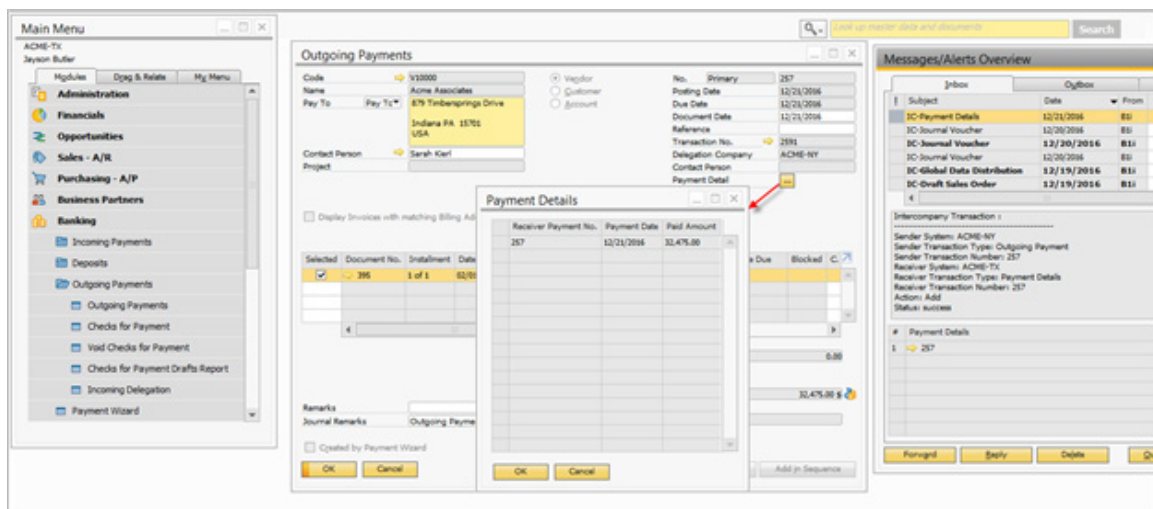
Main Menu

ACME-TX
Jayson Butler

Modules | Drag & Relate | My Menu

Administration
Financials
Opportunities
Sales - A/R
Purchasing - A/P
Business Partners
Banking
Incoming Payments
Deposits
Outgoing Payments
Outgoing Payments
Checks for Payment
Void Checks for Payment
Checks for Payment Drafts Report
Incoming Delegation
Payment Wizard

Look up master data and documents
Search

Outgoing Payments

Code V10000
Name Acme Associates
Pay To Pay To 879 Timbersprings Drive

Indiana PA 15701
USA
Contact Person Sarah Kierl
Project

Vendor
Customer
Account

No. Primary 257
Posting Date 12/21/2016
Due Date 12/21/2016
Document Date 12/21/2016
Reference
Transaction No. 2591
Delegation Company ACME-NY
Contact Person
Payment Detail

Display Invoices with matching Billing Ad

| Selected | Document No. | Installment | Date |
|---|---|---|---|
| ☑ | 395 | 1 of 1 | 02/0 |

e Due | Blocked | C.

0.00

32,475.00 $

Remarks
Journal Remarks Outgoing Payme

Created by Payment Wizard

OK Cancel

Add in Sequence

Payment Details

| # | Receiver Payment No. | Payment Date | Paid Amount |
|---|---|---|---|
| | 257 | 12/21/2016 | 32,475.00 |

OK Cancel

Messages/Alerts Overview

Inbox | Outbox

| ! | Subject | Date | From |
|---|---|---|---|
| | IC-Payment Details | 12/21/2016 | B1i |
| | IC-Journal Voucher | 12/20/2016 | B1i |
| | IC-Journal Voucher | 12/20/2016 | B1i |
| | IC-Journal Voucher | 12/20/2016 | B1i |
| | IC-Global Data Distribution | 12/19/2016 | B1i |
| | IC-Draft Sales Order | 12/19/2016 | B1i |

Intercompany Transaction :

Sender System: ACME-NY
Sender Transaction Type: Outgoing Payment
Sender Transaction Number: 257
Receiver System: ACME-TX
Receiver Transaction Type: Payment Details
Receiver Transaction Number: 257
Action: Add
Status: success

| # | Payment Details |
|---|---|
| 1 | 257 |

Forward | Reply | Delete | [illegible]